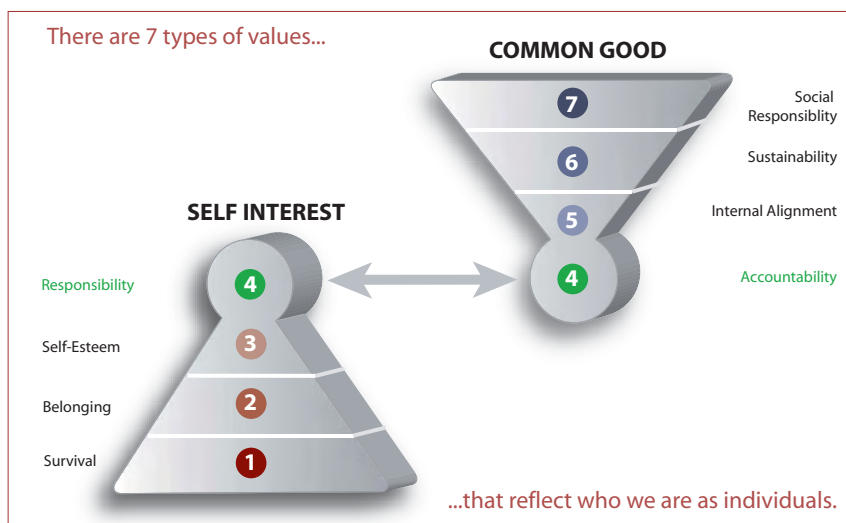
There are 7 types of values...

COMMON GOOD

7 Social Responsiblity

6 Sustainability

5 Internal Alignment

4 Accountability

SELF INTEREST

4 Responsibility

3 Self-Esteem

2 Belonging

1 Survival

...that reflect who we are as individuals.